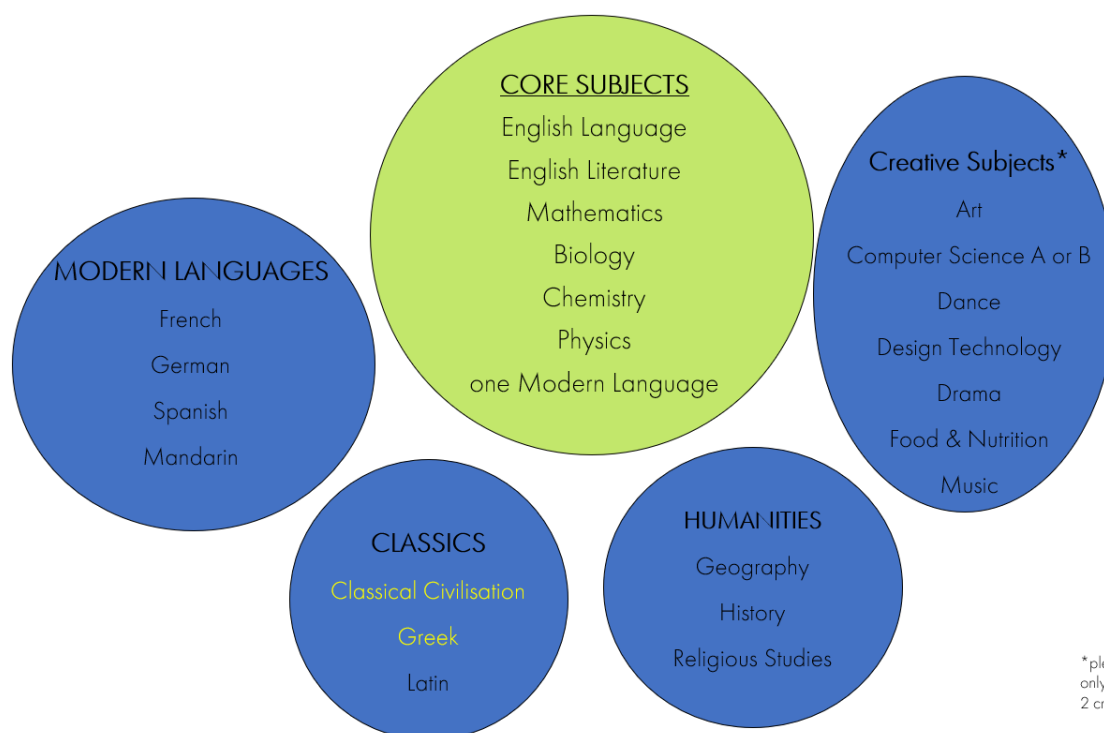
CORE SUBJECTS
English Language
English Literature
Mathematics
Biology
Chemistry
Physics
one Modern Language

Creative Subjects*
Art
Computer Science A or B
Dance
Design Technology
Drama
Food & Nutrition
Music

MODERN LANGUAGES
French
German
Spanish
Mandarin

CLASSICS
Classical Civilisation
Greek
Latin

HUMANITIES
Geography
History
Religious Studies

*ple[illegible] only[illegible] 2 cr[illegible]